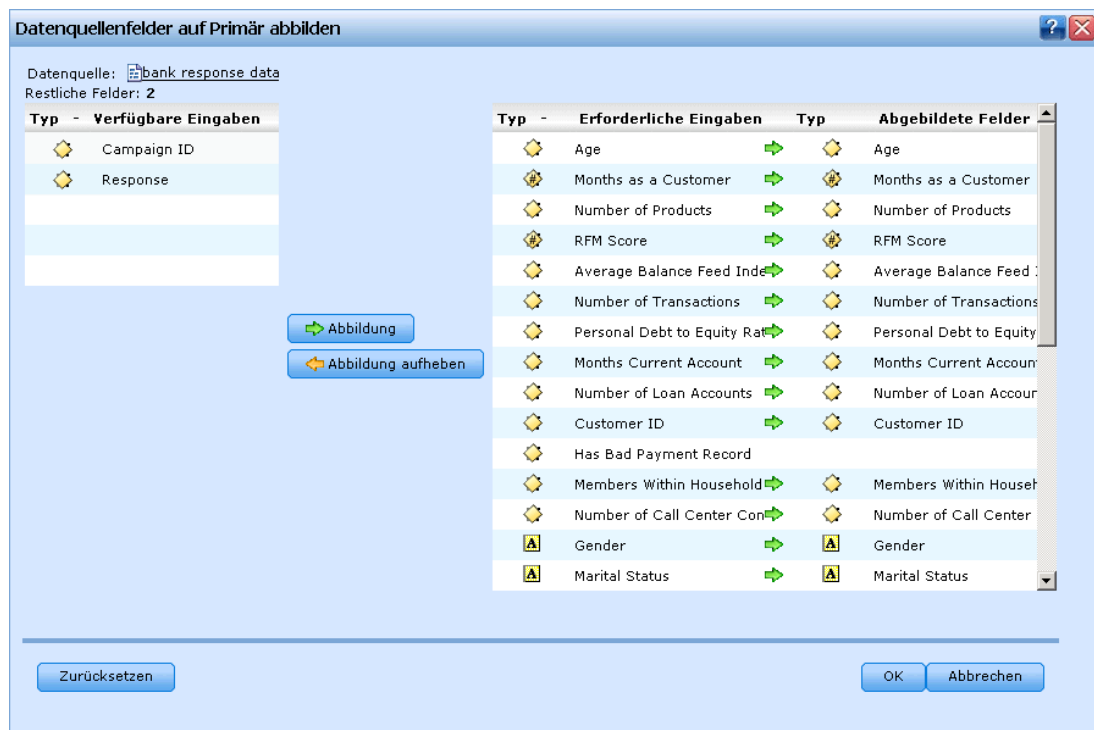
Datenquellenfelder auf Primär abbilden

Datenquelle: bank response data
Restliche Felder: 2

| Typ | Verfügbare Eingaben |
|---|---|
| | Campaign ID |
| | Response |

Abbildung
Abbildung aufheben

| Typ | Erforderliche Eingaben | Typ | Abgebildete Felder |
|---|---|---|---|
| | Age | | Age |
| | Months as a Customer | | Months as a Customer |
| | Number of Products | | Number of Products |
| | RFM Score | | RFM Score |
| | Average Balance Feed Inde | | Average Balance Feed I |
| | Number of Transactions | | Number of Transactions |
| | Personal Debt to Equity Rat | | Personal Debt to Equity |
| | Months Current Account | | Months Current Accoun |
| | Number of Loan Accounts | | Number of Loan Accour |
| | Customer ID | | Customer ID |
| | Has Bad Payment Record | | |
| | Members Within Household | | Members Within Househ |
| | Number of Call Center Con | | Number of Call Center |
| A | Gender | A | Gender |
| A | Marital Status | A | Marital Status |

Zurücksetzen
OK
Abbrechen